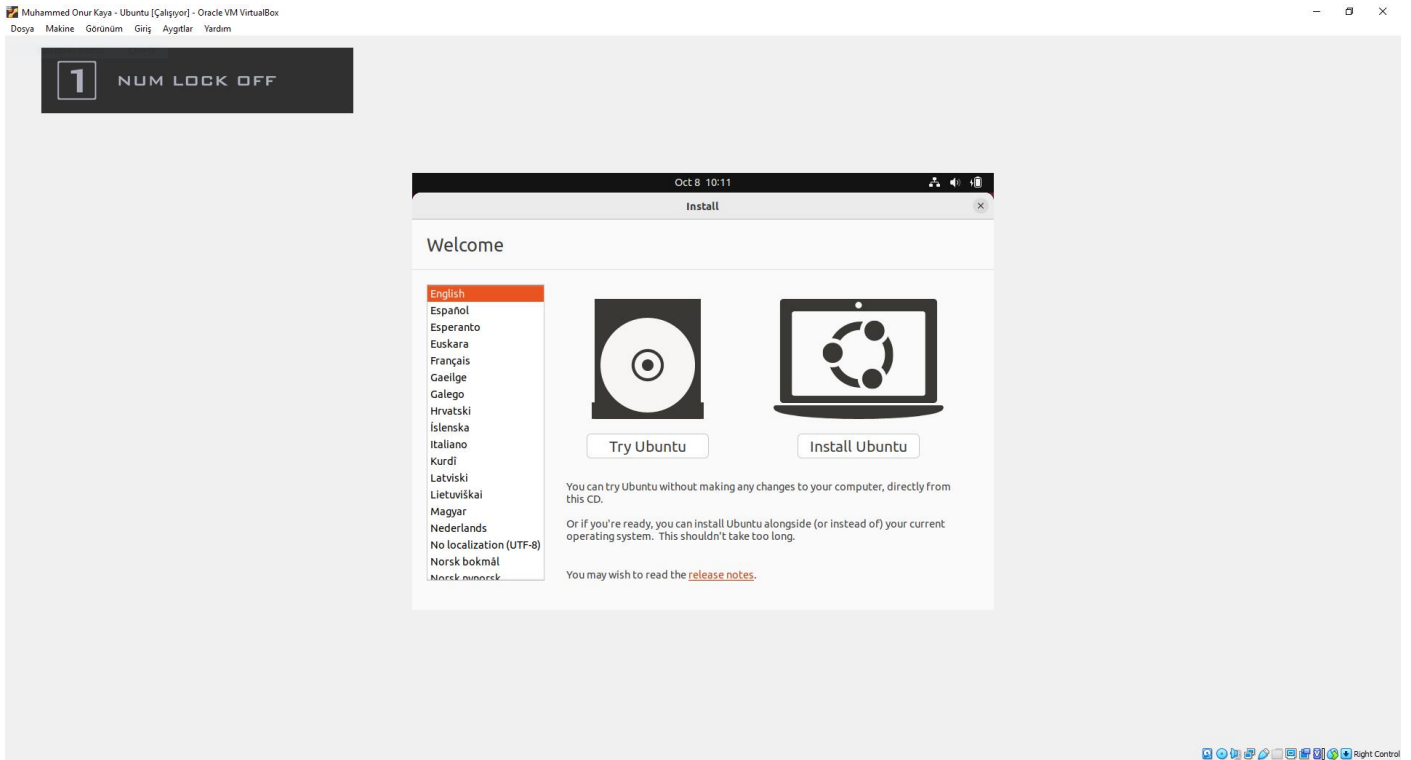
Muhammed Onur Kaya - Ubuntu [Çalışıyor] - Oracle VM VirtualBox

Dosya Makine Görünüm Giriş Aygıtlar Yardım

1 NUM LOCK OFF

Oct 8 10:11

Install

Welcome

English
Español
Esperanto
Euskara
Français
Gaeilge
Galego
Hrvatski
Íslenska
Italiano
Kurdî
Latviski
Lietuviškai
Magyar
Nederlands
No localization (UTF-8)
Norsk bokmål
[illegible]

Try Ubuntu

Install Ubuntu

You can try Ubuntu without making any changes to your computer, directly from this CD.

Or if you're ready, you can install Ubuntu alongside (or instead of) your current operating system. This shouldn't take too long.

You may wish to read the release notes.

Right Control